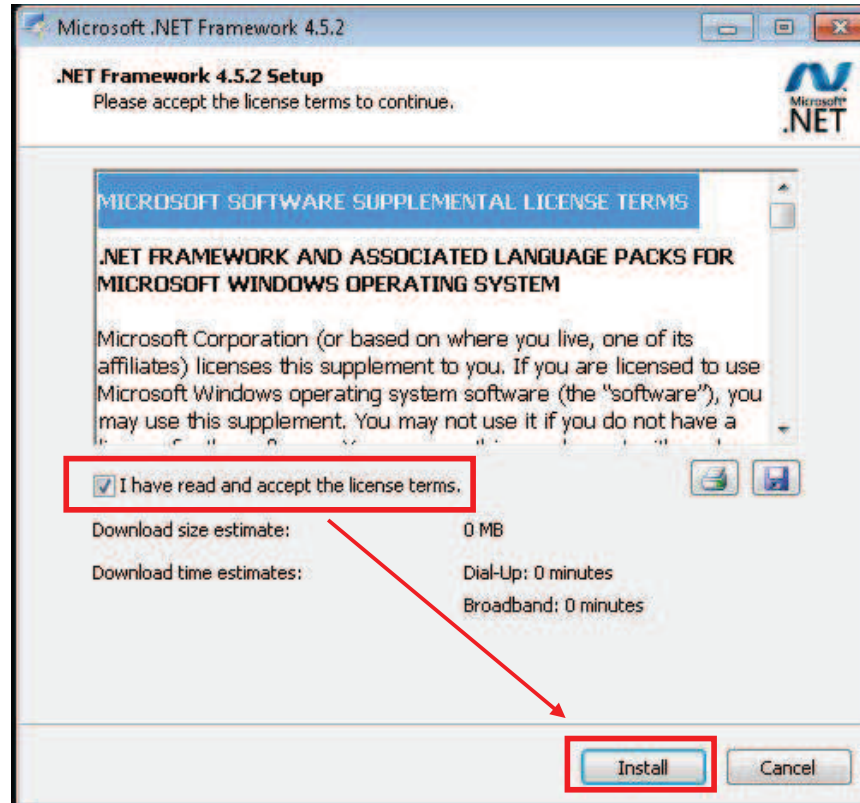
Microsoft .NET Framework 4.5.2

.NET Framework 4.5.2 Setup
Please accept the license terms to continue.

Microsoft
.NET

MICROSOFT SOFTWARE SUPPLEMENTAL LICENSE TERMS

.NET FRAMEWORK AND ASSOCIATED LANGUAGE PACKS FOR MICROSOFT WINDOWS OPERATING SYSTEM

Microsoft Corporation (or based on where you live, one of its affiliates) licenses this supplement to you. If you are licensed to use Microsoft Windows operating system software (the "software"), you may use this supplement. You may not use it if you do not have a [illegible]

I have read and accept the license terms.

Download size estimate: 0 MB

Download time estimates: Dial-Up: 0 minutes
Broadband: 0 minutes

Install
Cancel